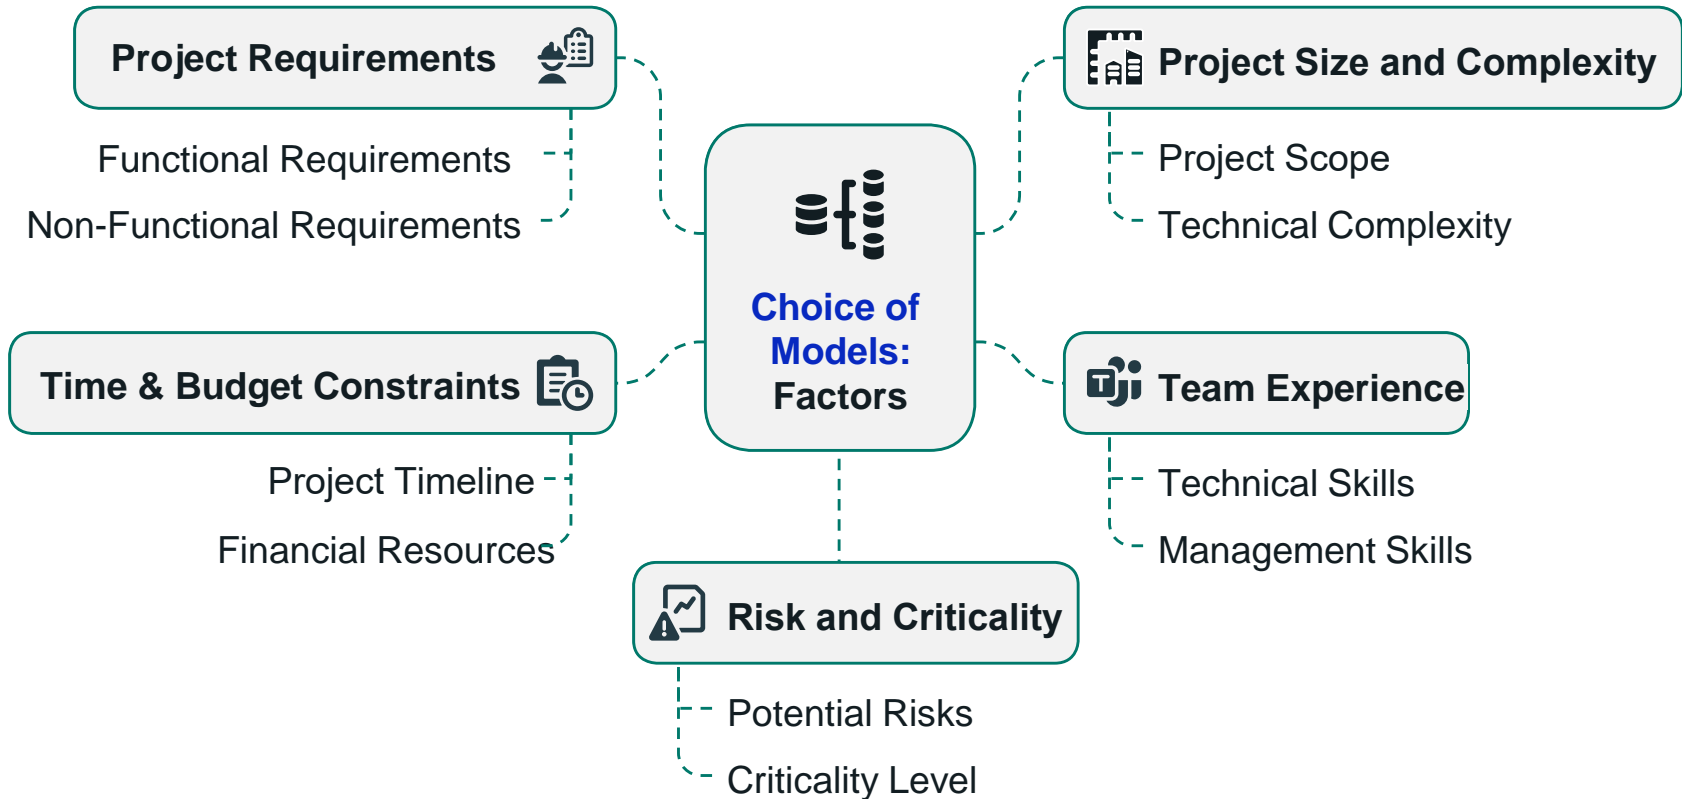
Project Requirements

Functional Requirements

Non-Functional Requirements

Project Size and Complexity

Project Scope

Technical Complexity

Choice of Models: Factors

Time & Budget Constraints

Project Timeline

Financial Resources

Team Experience

Technical Skills

Management Skills

Risk and Criticality

Potential Risks

Criticality Level